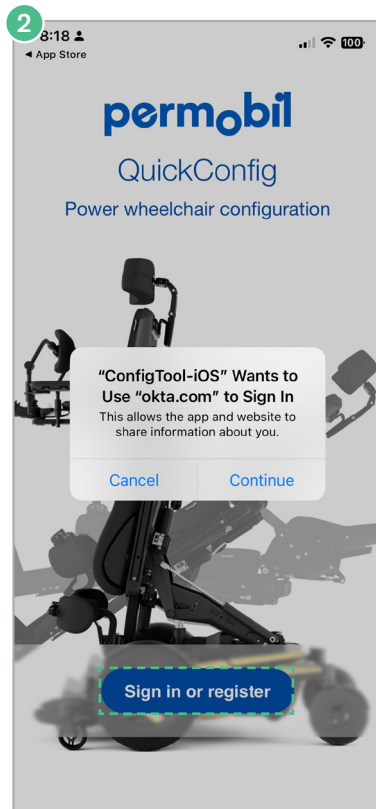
2

8:18

◀ App Store

100

permobil

QuickConfig

Power wheelchair configuration

"ConfigTool-iOS" Wants to Use "okta.com" to Sign In

This allows the app and website to share information about you.

Cancel

Continue

Sign in or register